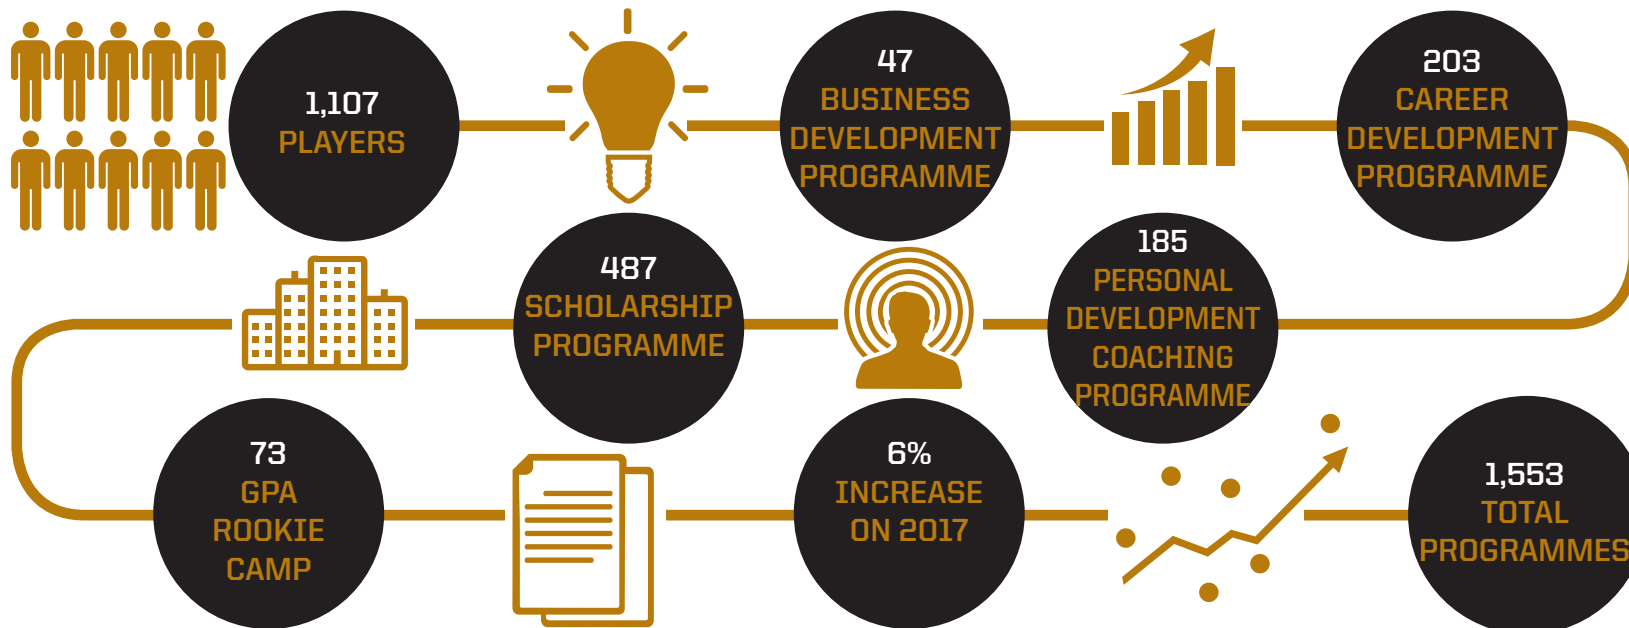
1,107
PLAYERS

47
BUSINESS
DEVELOPMENT
PROGRAMME

203
CAREER
DEVELOPMENT
PROGRAMME

185
PERSONAL
DEVELOPMENT
COACHING
PROGRAMME

487
SCHOLARSHIP
PROGRAMME

73
GPA
ROOKIE
CAMP

6%
INCREASE
ON 2017

1,553
TOTAL
PROGRAMMES